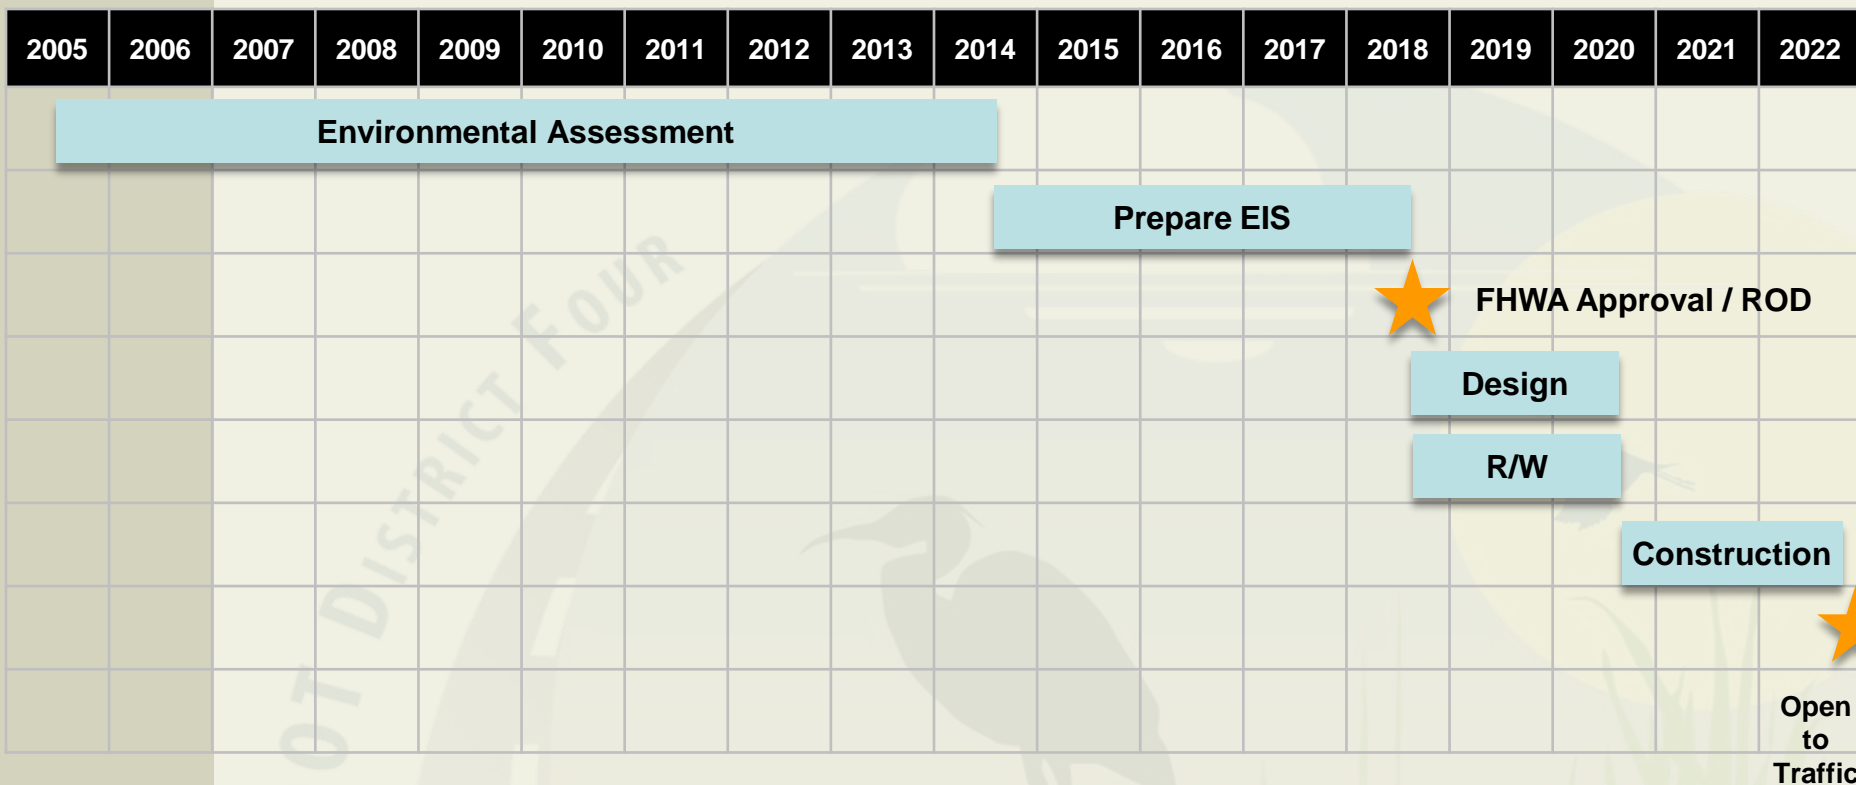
| 2005 | 2006 | 2007 | 2008 | 2009 | 2010 | 2011 | 2012 | 2013 | 2014 | 2015 | 2016 | 2017 | 2018 | 2019 | 2020 | 2021 | 2022 |
|---|---|---|---|---|---|---|---|---|---|---|---|---|---|---|---|---|---|

Environmental Assessment

Prepare EIS

FHWA Approval / ROD

Design

R/W

Construction

Open to Traffic

OT DISTRICT FOUR